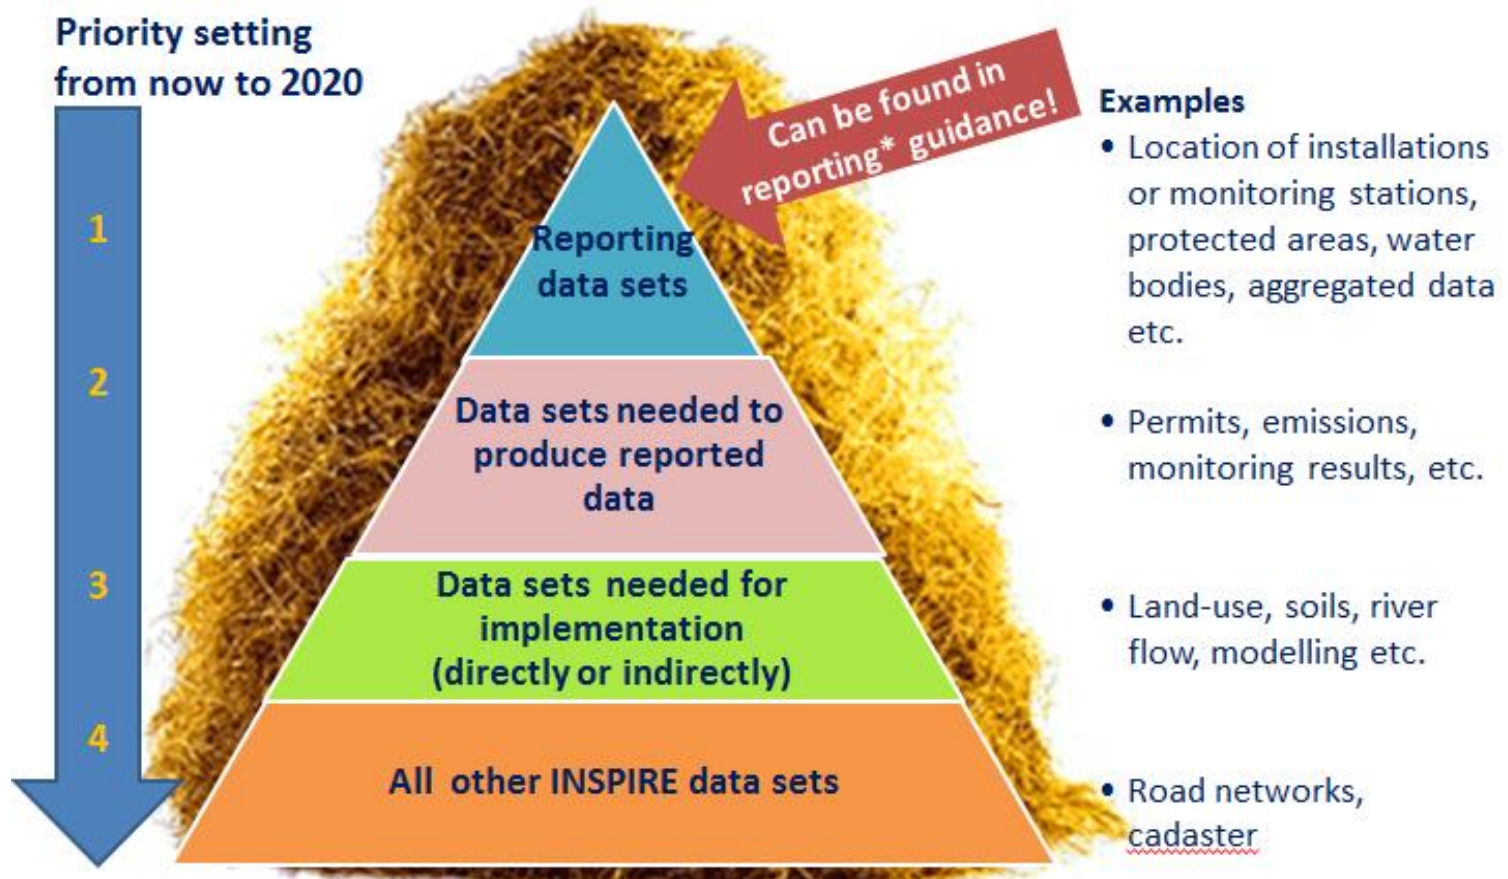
Priority setting from now to 2020

1

2

3

4

Can be found in reporting* guidance!

Reporting data sets

Data sets needed to produce reported data

Data sets needed for implementation (directly or indirectly)

All other INSPIRE data sets

Examples

• Location of installations or monitoring stations, protected areas, water bodies, aggregated data etc.

• Permits, emissions, monitoring results, etc.

• Land-use, soils, river flow, modelling etc.

• Road networks, cadaster